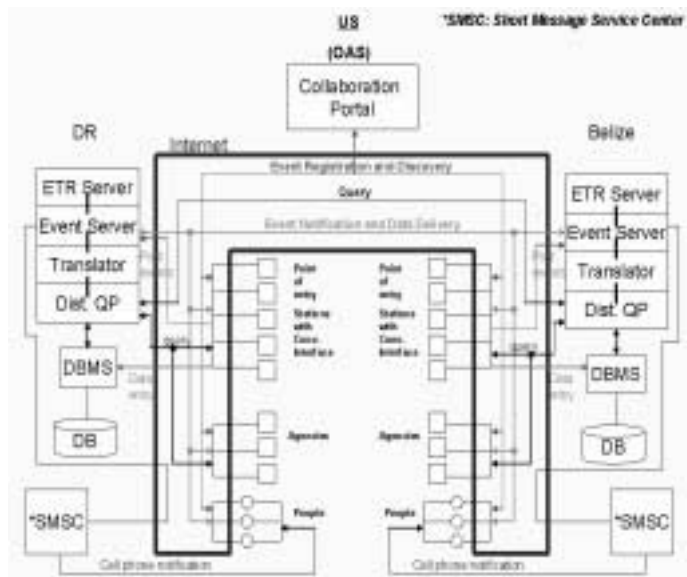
US
(OAS)
*SMSC: Short Message Service Center
Collaboration Portal
DR
Internet
Belize
Event Registration and Discovery
Query
Event Notification and Data Delivery
ETR Server
Event Server
Translator
Dist. QP
ETR Server
Event Server
Translator
Dist. QP
Point of entry
Stations with Com. Interface
Point of entry
Stations with Com. Interface
DBMS
DBMS
Data entry
Data entry
DB
DB
Agencies
Agencies
People
People
*SMSC
*SMSC
Cell phone notification
Cell phone notification